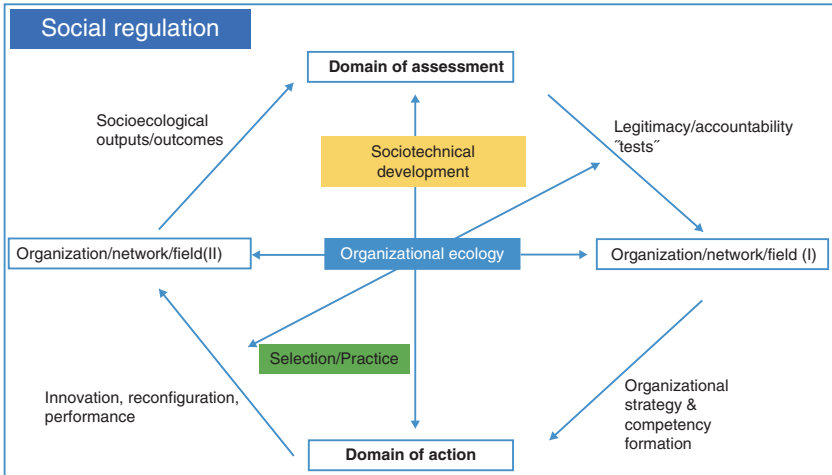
Social regulation

Domain of assessment

Socioecological outputs/outcomes

Legitimacy/accountability ˝tests˝

Sociotechnical development

Organization/network/field(II)

Organizational ecology

Organization/network/field (I)

Selection/Practice

Innovation, reconfiguration, performance

Organizational strategy & competency formation

Domain of action